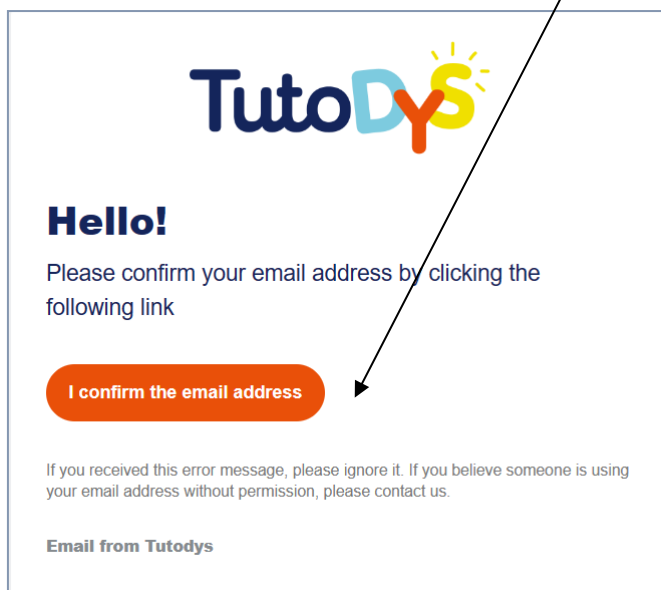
TutoDYS

Hello!

Please confirm your email address by clicking the following link

I confirm the email address

If you received this error message, please ignore it. If you believe someone is using your email address without permission, please contact us.

Email from Tutodys